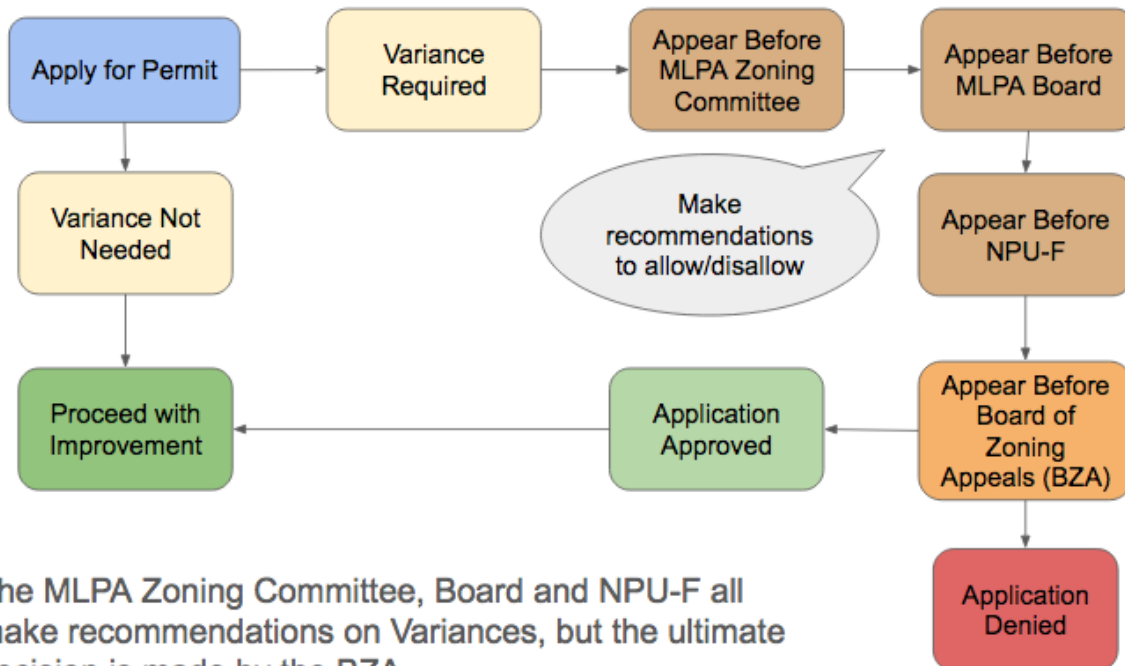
Apply for Permit

Variance Required

Appear Before MLPA Zoning Committee

Appear Before MLPA Board

Variance Not Needed

Make recommendations to allow/disallow

Appear Before NPU-F

Proceed with Improvement

Application Approved

Appear Before Board of Zoning Appeals (BZA)

Application Denied

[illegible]he MLPA Zoning Committee, Board and NPU-F all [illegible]ake recommendations on Variances, but the ultimate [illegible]